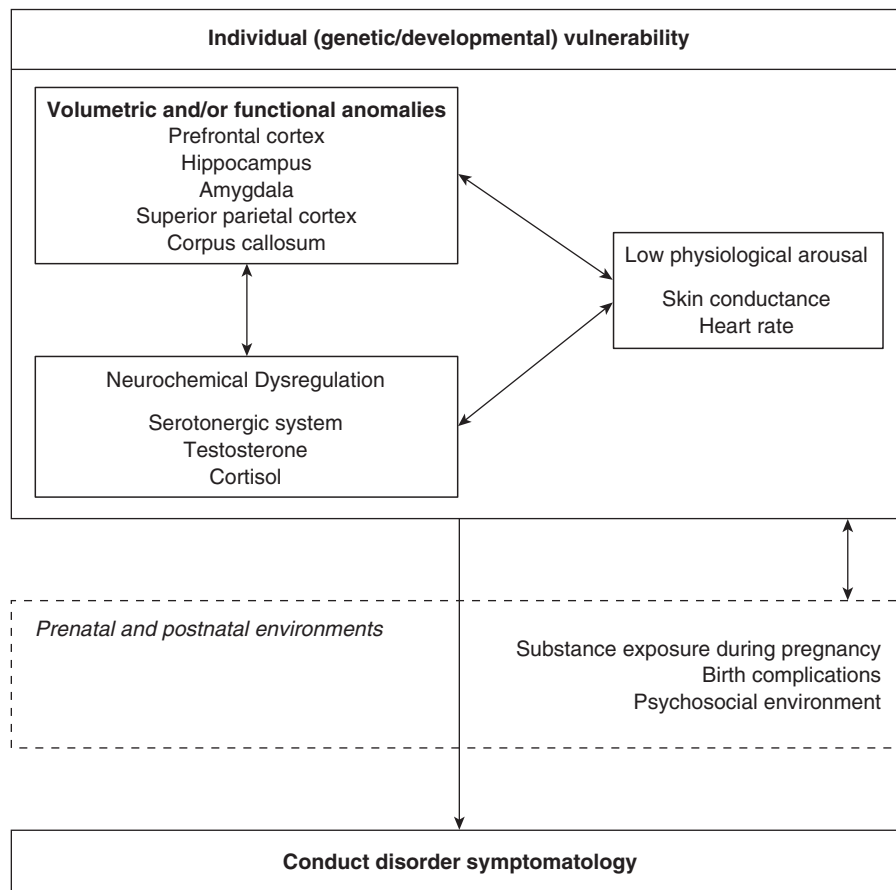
Individual (genetic/developmental) vulnerability

Volumetric and/or functional anomalies
Prefrontal cortex
Hippocampus
Amygdala
Superior parietal cortex
Corpus callosum

Low physiological arousal

Skin conductance
Heart rate

Neurochemical Dysregulation

Serotonergic system
Testosterone
Cortisol

Prenatal and postnatal environments

Substance exposure during pregnancy
Birth complications
Psychosocial environment

Conduct disorder symptomatology